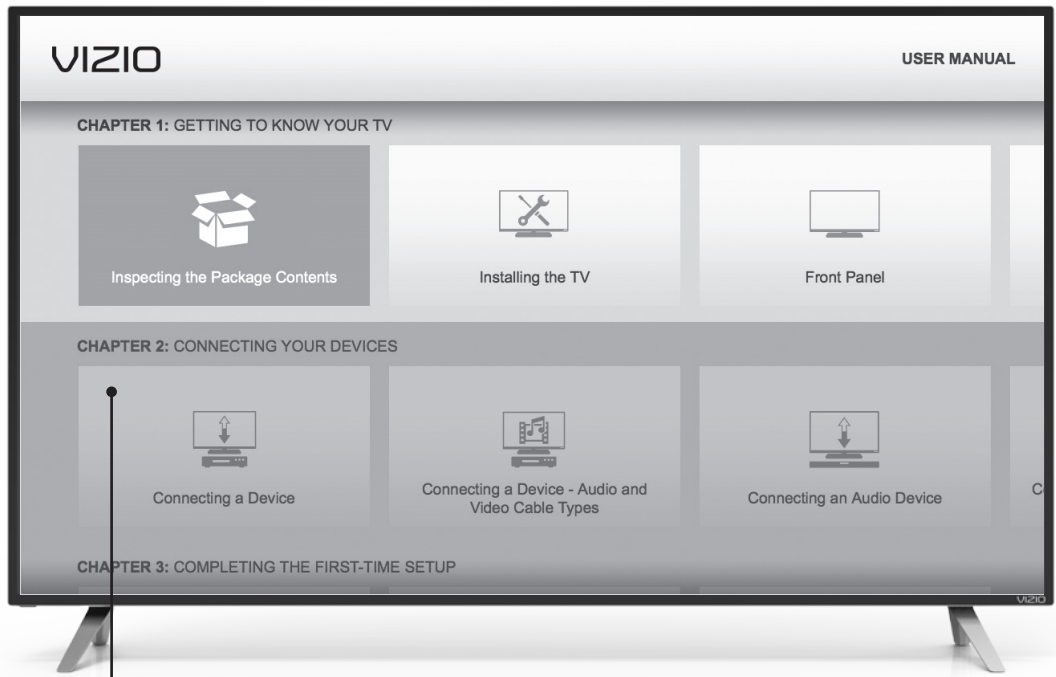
VIZIO

USER MANUAL

CHAPTER 1: GETTING TO KNOW YOUR TV

Inspecting the Package Contents

Installing the TV

Front Panel

CHAPTER 2: CONNECTING YOUR DEVICES

Connecting a Device

Connecting a Device - Audio and Video Cable Types

Connecting an Audio Device

C

CHAPTER 3: COMPLETING THE FIRST-TIME SETUP

VIZIO